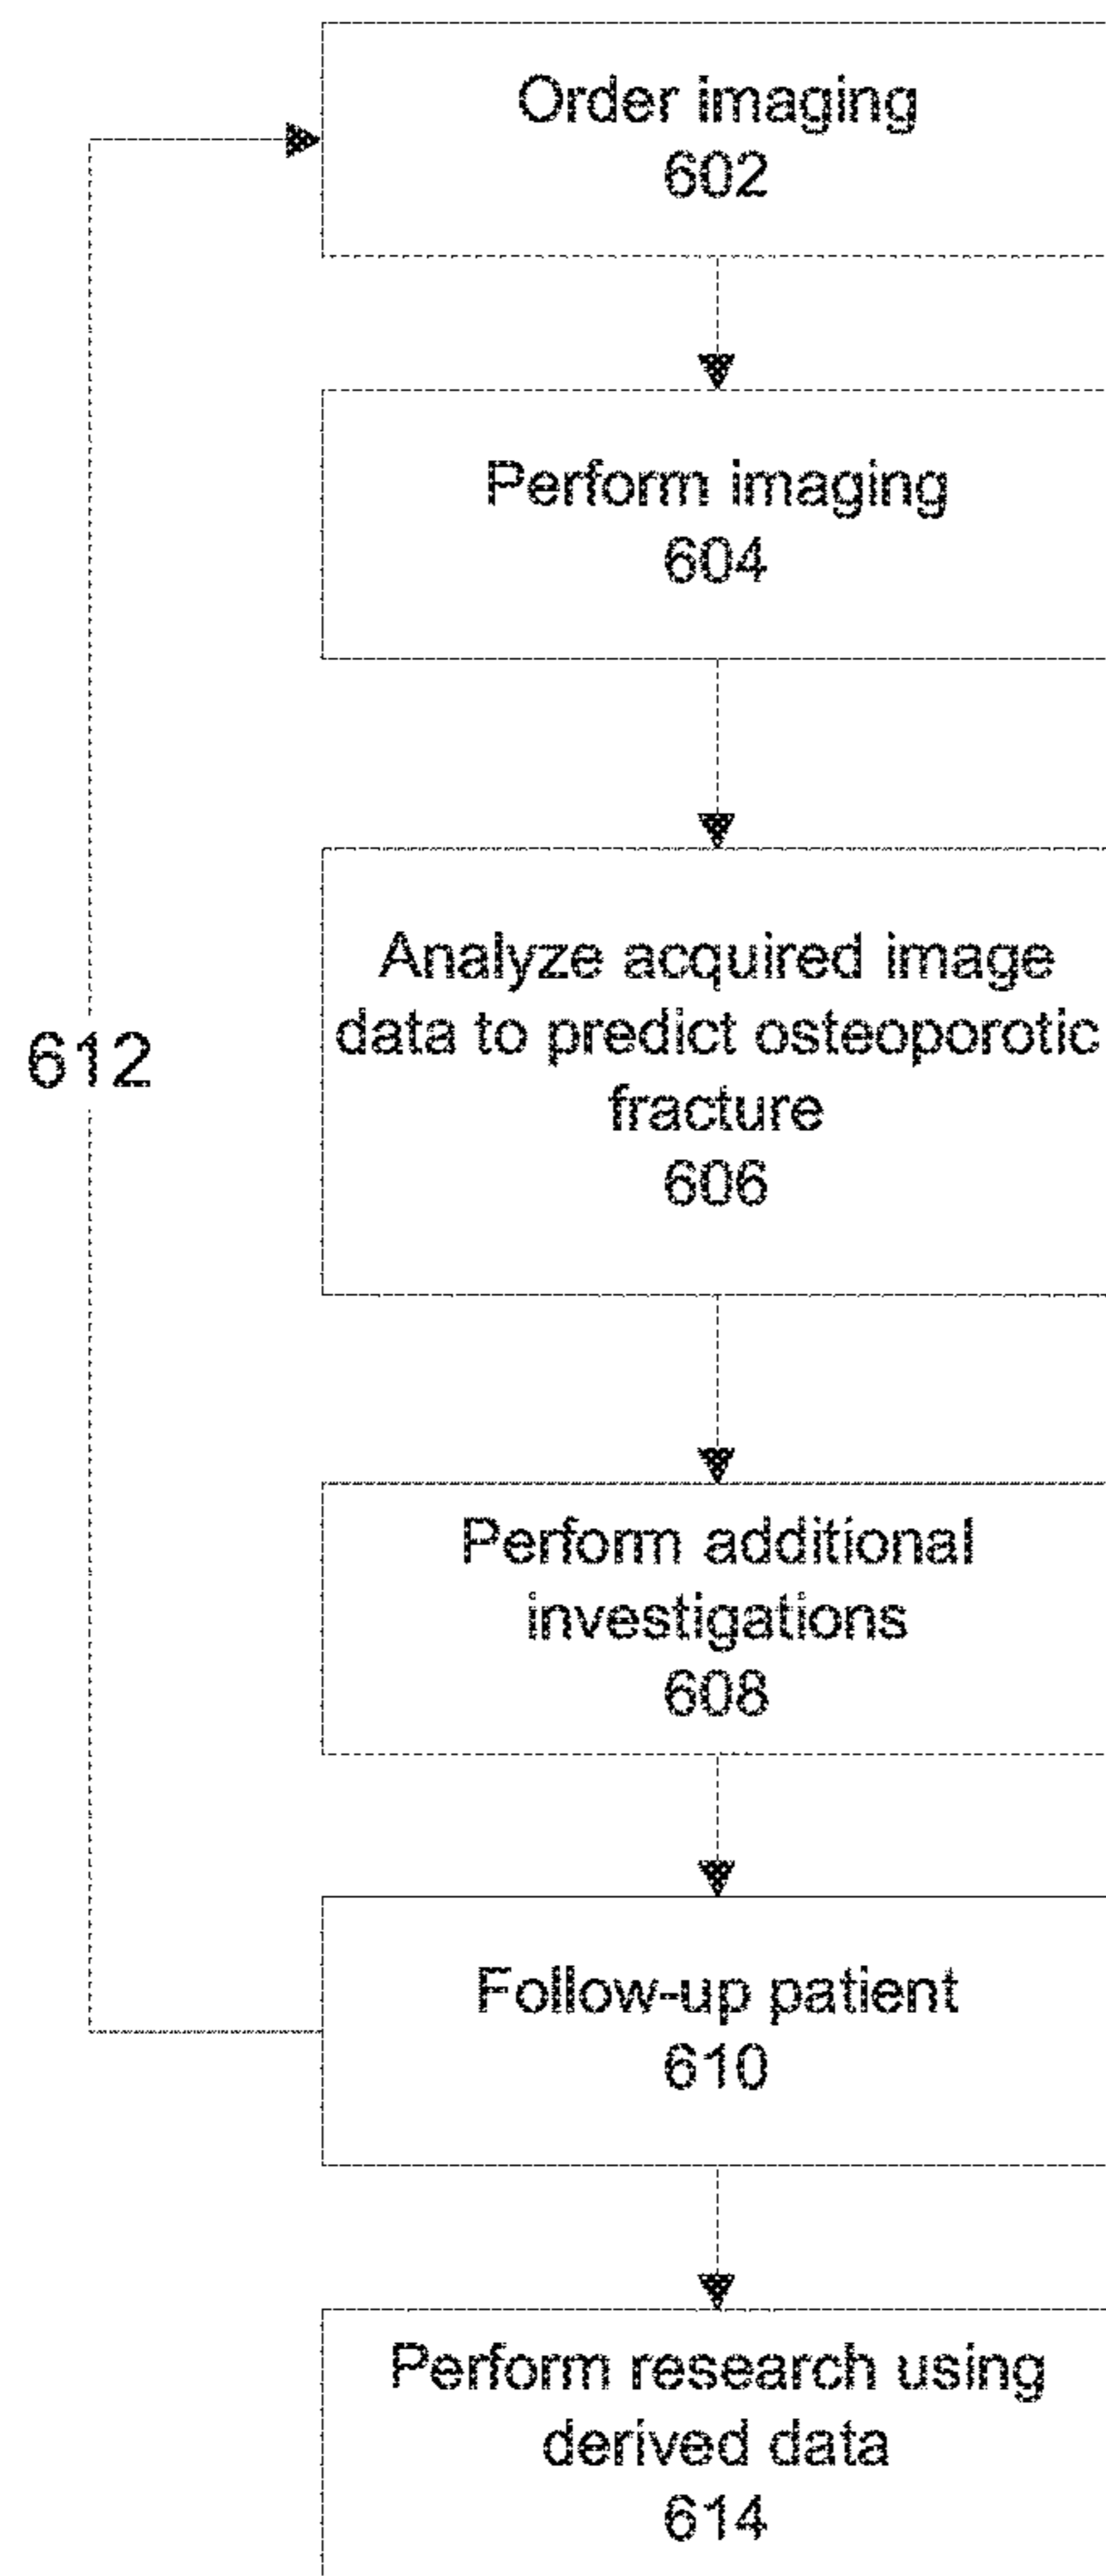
Order imaging
602

Perform imaging
604

612

Analyze acquired image data to predict osteoporotic fracture
606

Perform additional investigations
608

Follow-up patient
610

Perform research using derived data
614